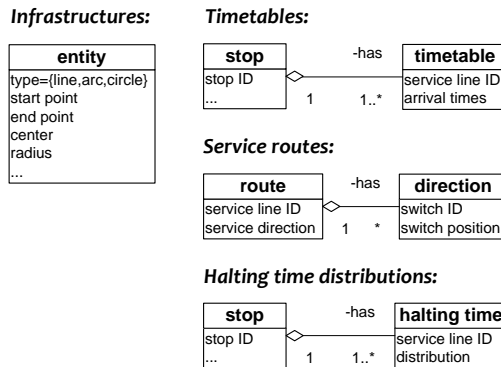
Infrastructures:

| entity |
|---|
| type={line,arc,circle} start point end point center radius ... |

Timetables:

| stop |
|---|
| stop ID ... |

-has
1
1..*

| timetable |
|---|
| service line ID arrival times |

Service routes:

| route |
|---|
| service line ID service direction |

-has
1
*

| direction |
|---|
| switch ID switch position |

Halting time distributions:

| stop |
|---|
| stop ID ... |

-has
1
1..*

| halting time |
|---|
| service line ID distribution |